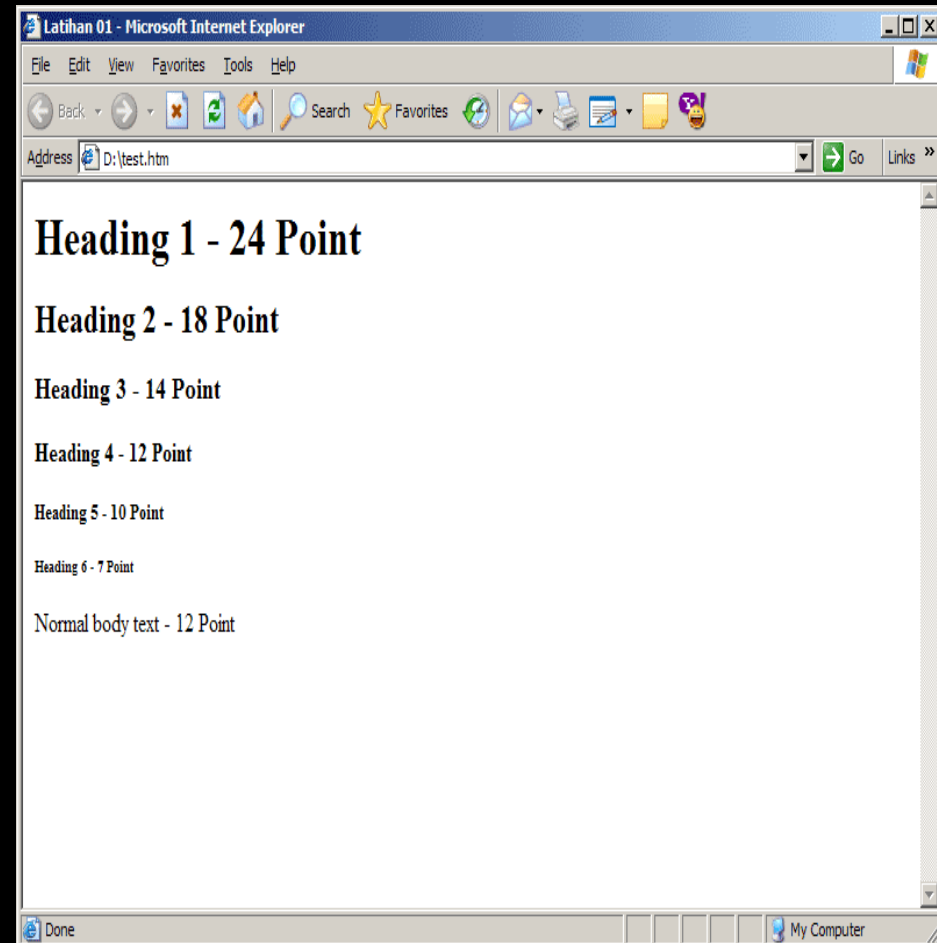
Latihan 01 - Microsoft Internet Explorer

File Edit View Favorites Tools Help

Back Search Favorites

Address D:\test.htm Go Links »

Heading 1 - 24 Point

Heading 2 - 18 Point

Heading 3 - 14 Point

Heading 4 - 12 Point

Heading 5 - 10 Point

Heading 6 - 7 Point

Normal body text - 12 Point

Done My Computer